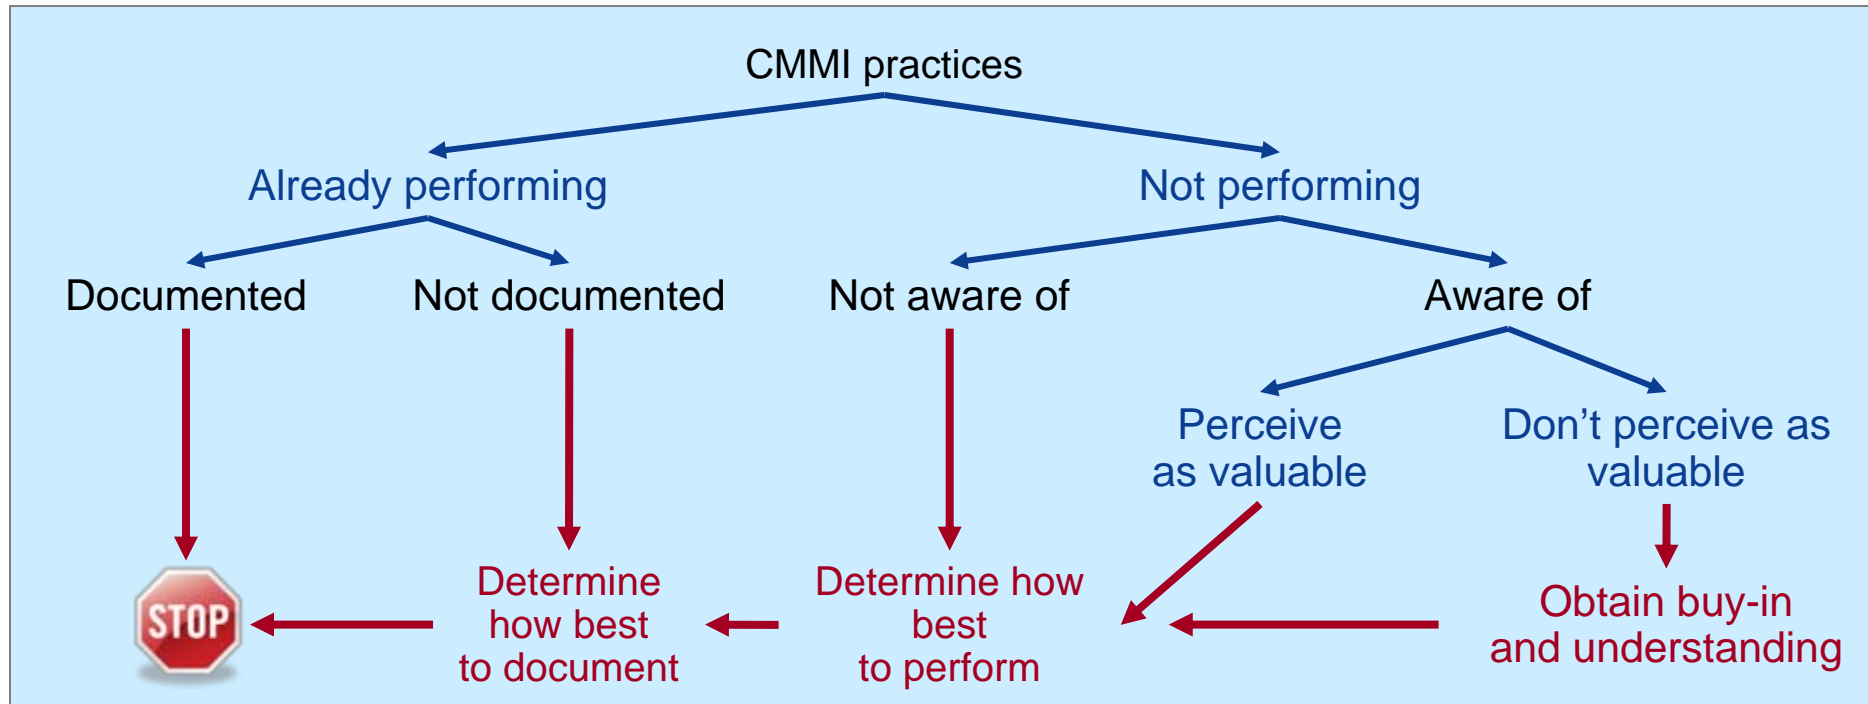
CMMI practices

Already performing

Not performing

Documented

Not documented

Not aware of

Aware of

Perceive as valuable

Don’t perceive as valuable

STOP

Determine how best to document

Determine how best to perform

Obtain buy-in and understanding